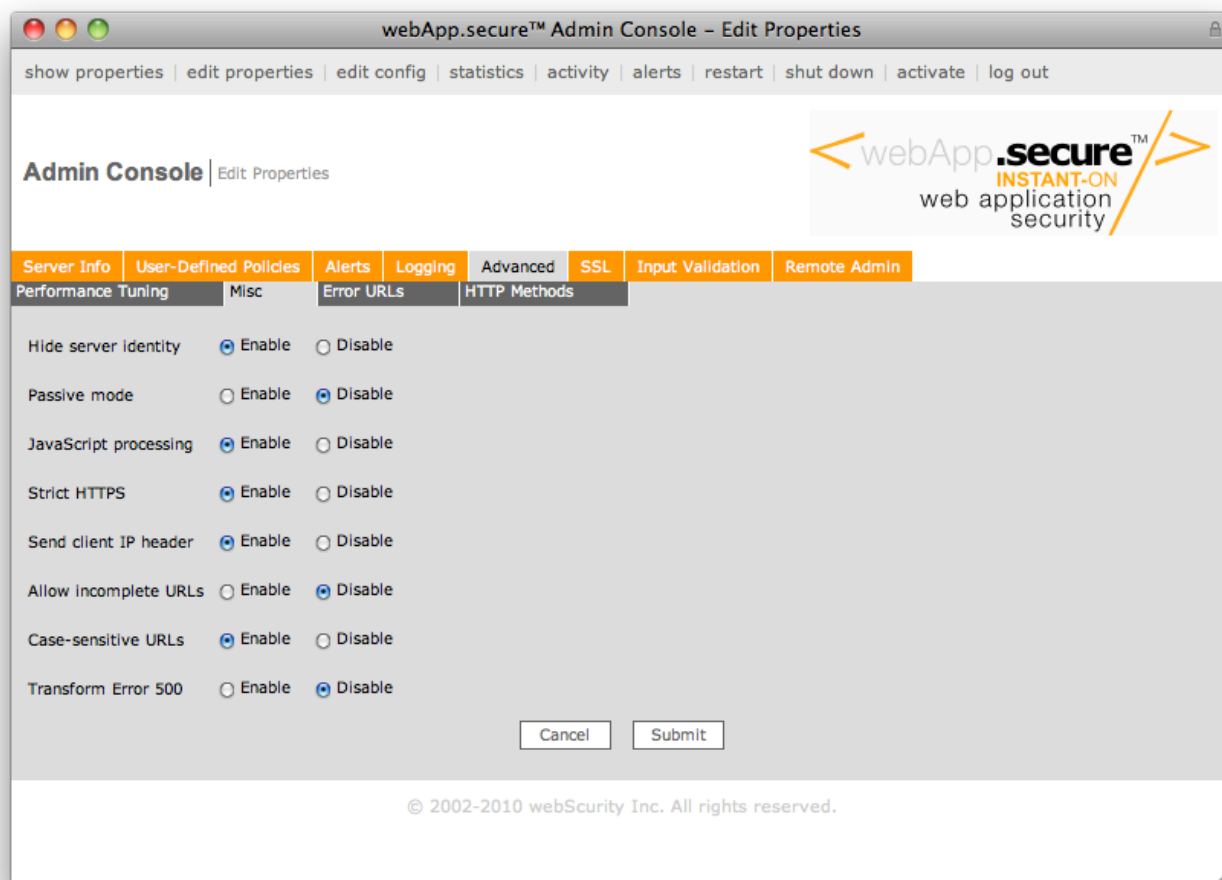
webApp.secure™ Admin Console – Edit Properties

show properties | edit properties | edit config | statistics | activity | alerts | restart | shut down | activate | log out

Admin Console | Edit Properties

< webApp.secure™ /> INSTANT-ON web application security

Server Info | User-Defined Policies | Alerts | Logging | Advanced | SSL | Input Validation | Remote Admin

Performance Tuning | Misc | Error URLs | HTTP Methods

Hide server identity ◉ Enable ○ Disable

Passive mode ○ Enable ◉ Disable

JavaScript processing ◉ Enable ○ Disable

Strict HTTPS ◉ Enable ○ Disable

Send client IP header ◉ Enable ○ Disable

Allow incomplete URLs ○ Enable ◉ Disable

Case-sensitive URLs ◉ Enable ○ Disable

Transform Error 500 ○ Enable ◉ Disable

Cancel Submit

© 2002-2010 webScurity Inc. All rights reserved.